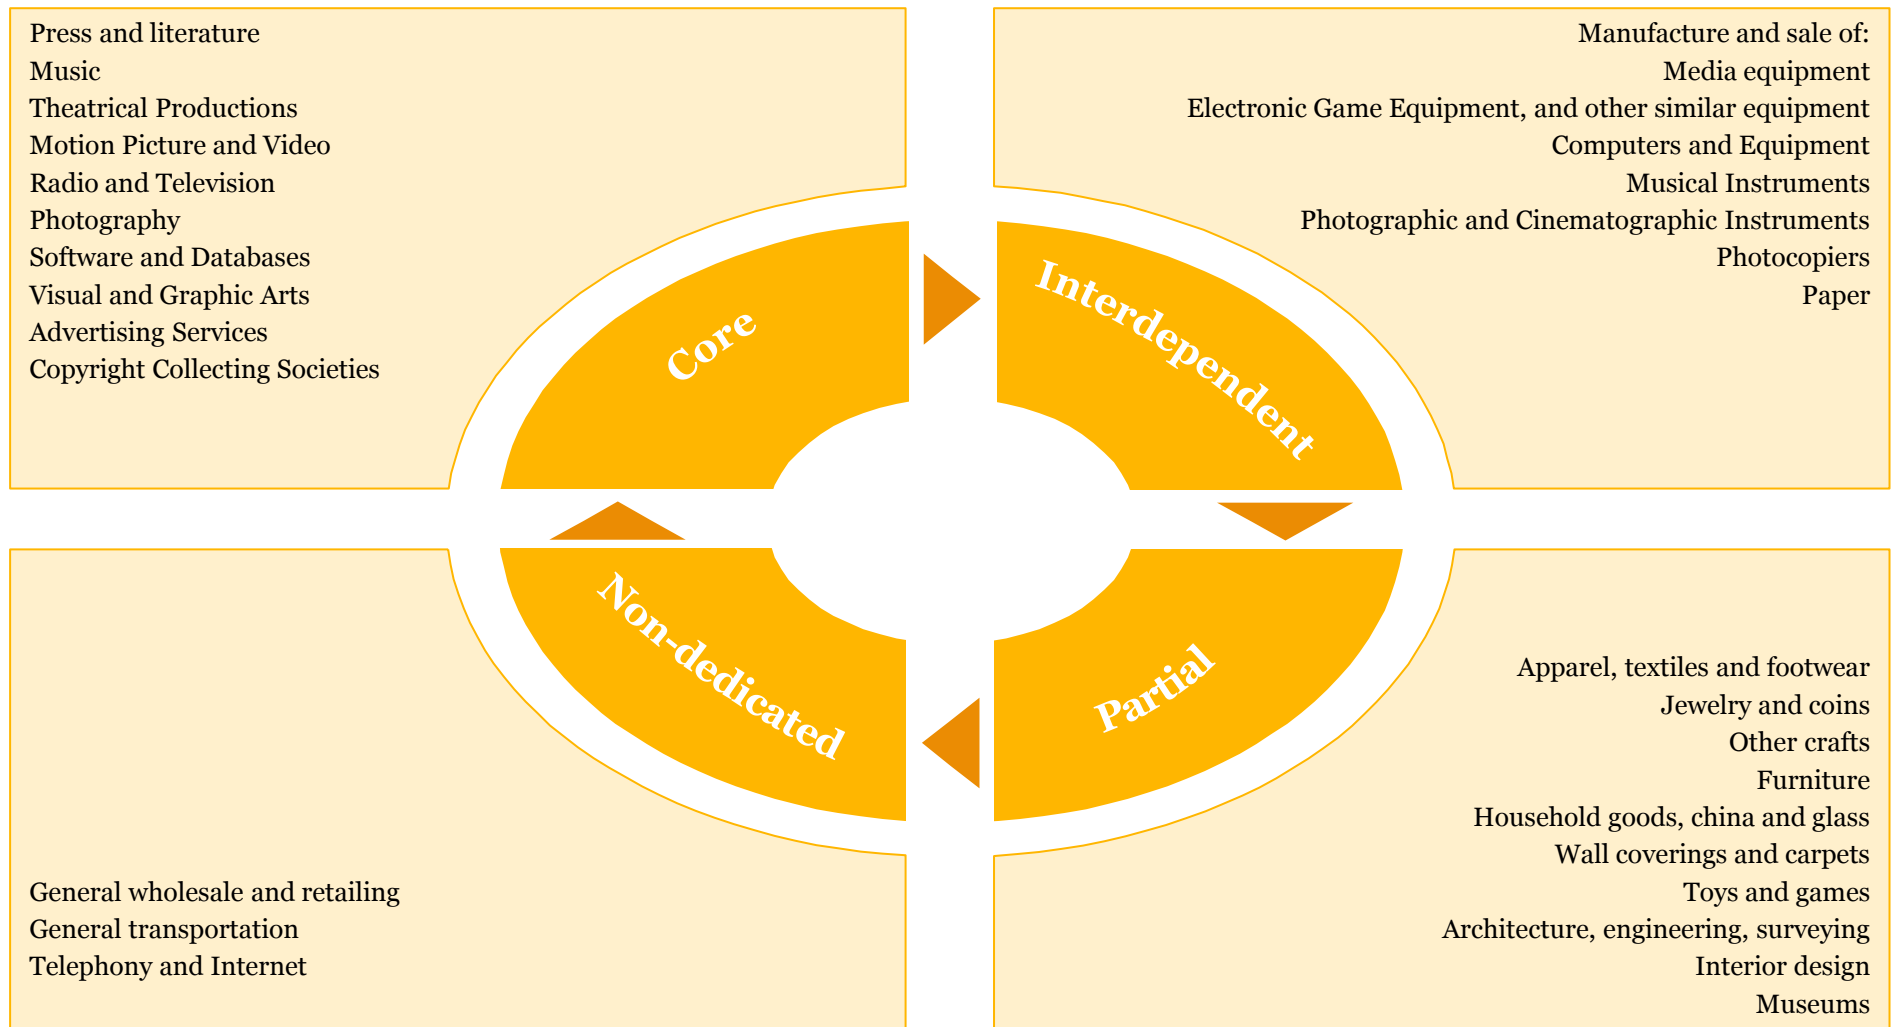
Press and literature
Music
Theatrical Productions
Motion Picture and Video
Radio and Television
Photography
Software and Databases
Visual and Graphic Arts
Advertising Services
Copyright Collecting Societies

Manufacture and sale of:
Media equipment
Electronic Game Equipment, and other similar equipment
Computers and Equipment
Musical Instruments
Photographic and Cinematographic Instruments
Photocopiers
Paper

Core

Interdependent

Non-dedicated

Partial

Apparel, textiles and footwear
Jewelry and coins
Other crafts
Furniture
Household goods, china and glass
Wall coverings and carpets
Toys and games
Architecture, engineering, surveying
Interior design
Museums

General wholesale and retailing
General transportation
Telephony and Internet